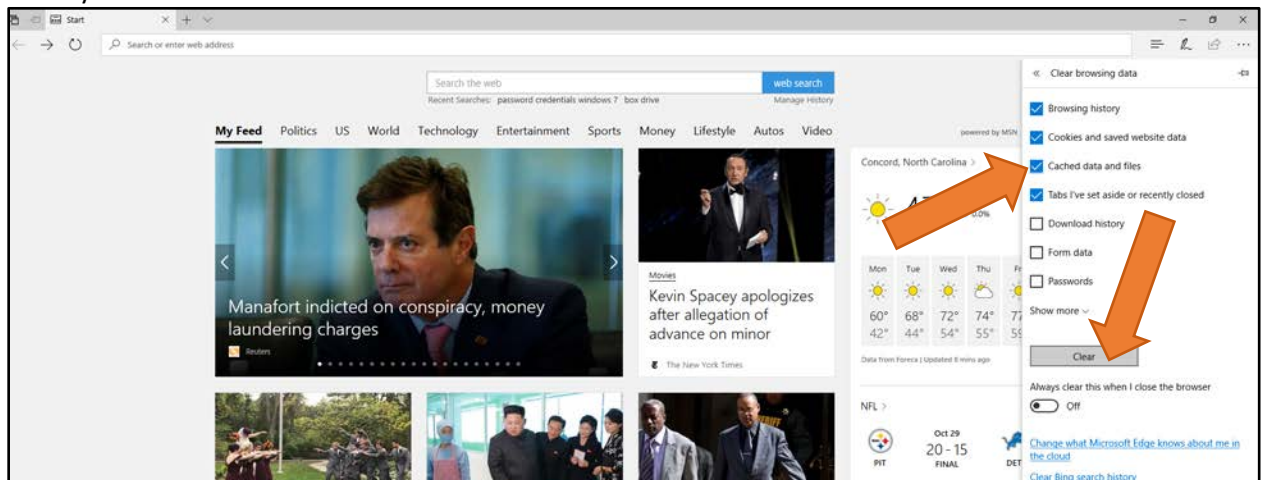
Start

Search or enter web address

Search the web
web search
Recent Searches: password credentials windows 7 box drive
Manage History

My Feed Politics US World Technology Entertainment Sports Money Lifestyle Autos Video

powered by MSN

Manafort indicted on conspiracy, money laundering charges

Reuters

Movies

Kevin Spacey apologizes after allegation of advance on minor

The New York Times

Concord, North Carolina >

47

0.0%

| Mon | Tue | Wed | Thu | Fr |
|---|---|---|---|---|
| 60° | 68° | 72° | 74° | 7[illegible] |
| 42° | 44° | 54° | 55° | 5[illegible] |

Data from Foreca | Updated 8 mins ago

NFL >

PIT
Oct 29
20 - 15
FINAL
DET

« Clear browsing data

Browsing history

Cookies and saved website data

Cached data and files

Tabs I've set aside or recently closed

Download history

Form data

Passwords

Show more

Clear

Always clear this when I close the browser

Off

Change what Microsoft Edge knows about me in the cloud

Clear Bing search history